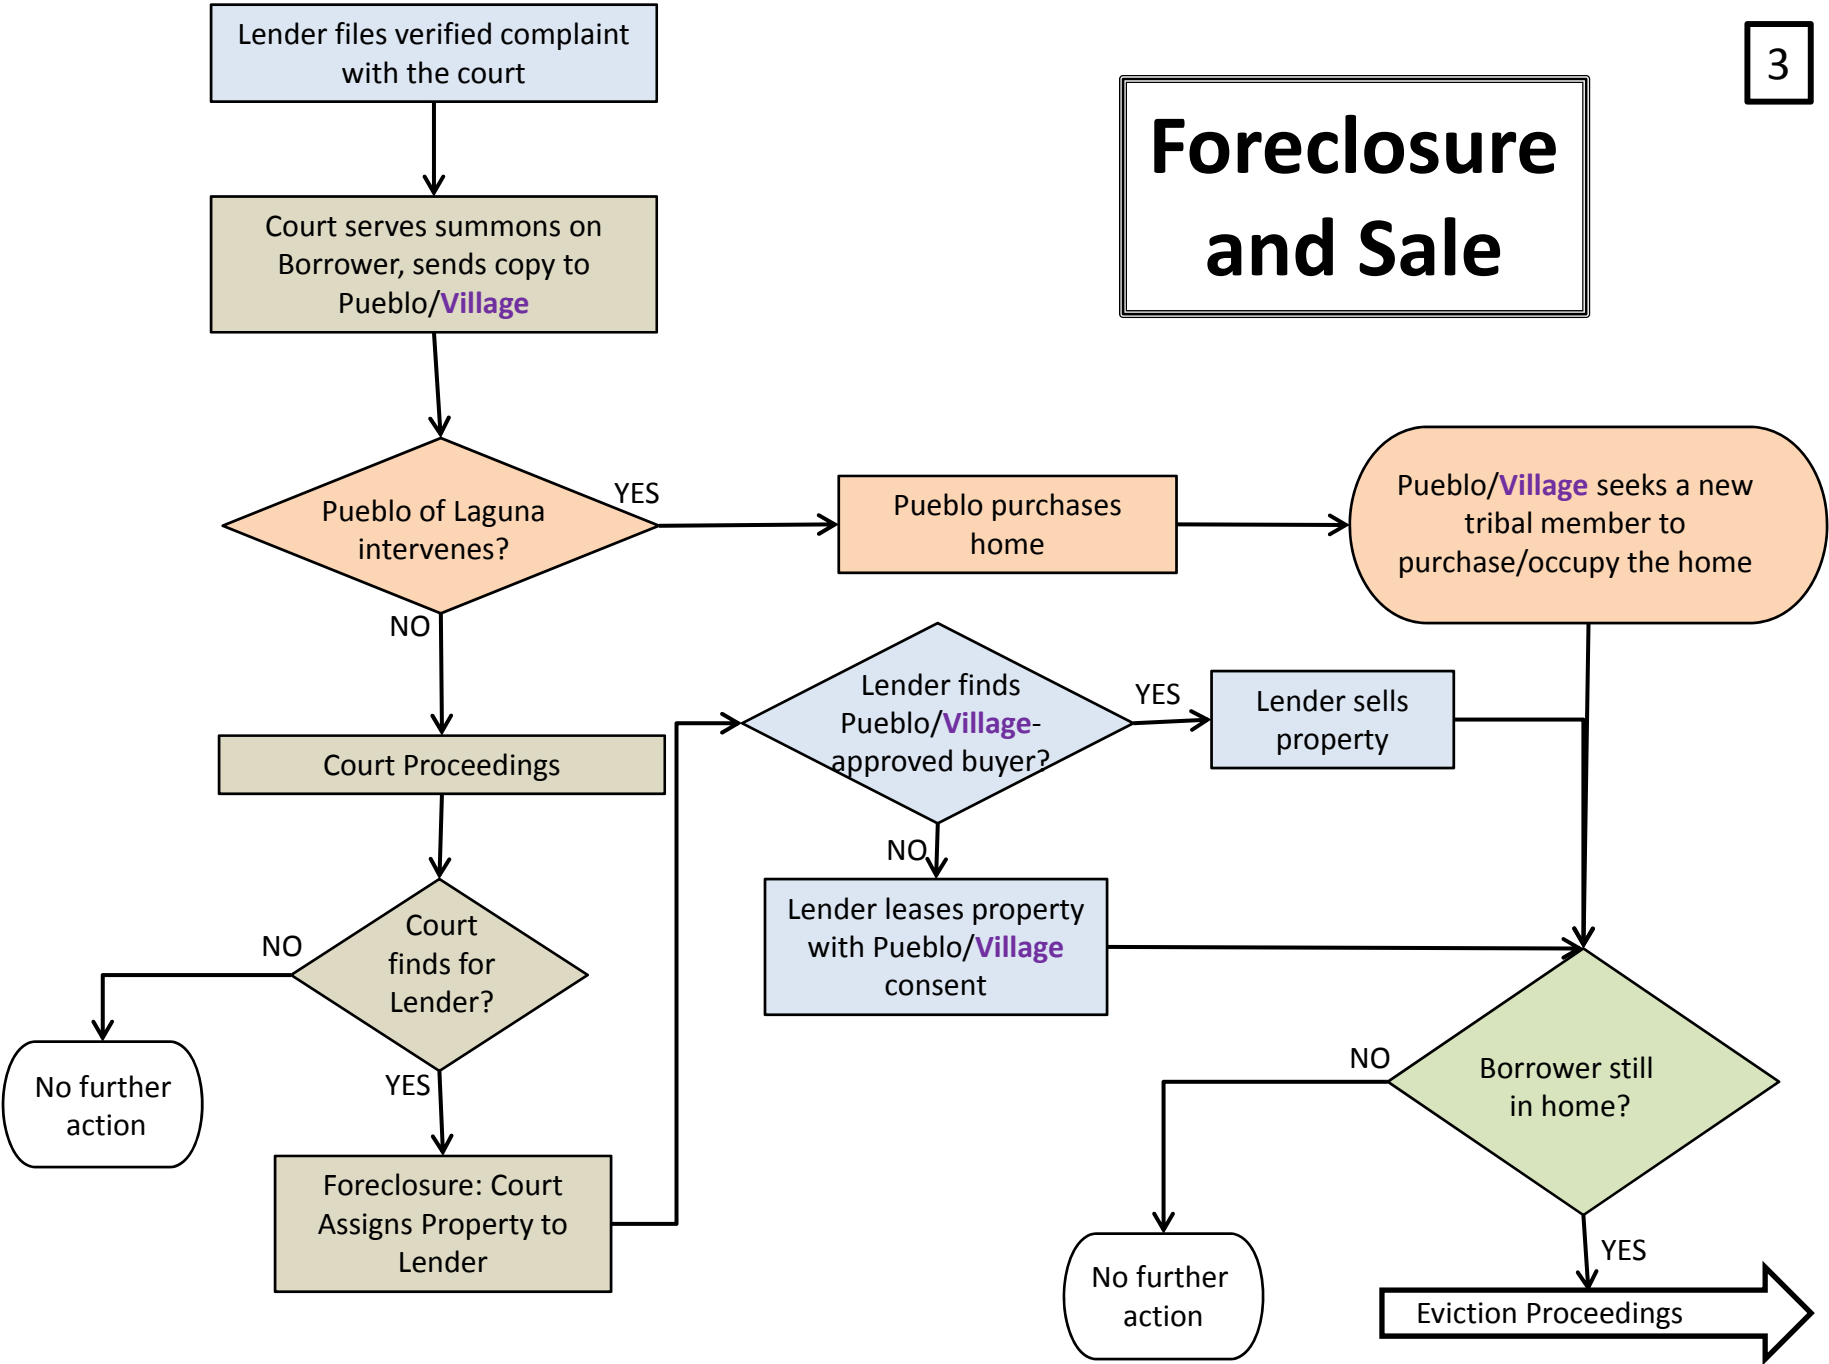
Lender files verified complaint with the court

3

Foreclosure and Sale

Court serves summons on Borrower, sends copy to Pueblo/Village

Pueblo of Laguna intervenes?

YES

Pueblo purchases home

Pueblo/Village seeks a new tribal member to purchase/occupy the home

NO

Lender finds Pueblo/Village-approved buyer?

YES

Lender sells property

Court Proceedings

NO

Lender leases property with Pueblo/Village consent

NO

Court finds for Lender?

No further action

YES

NO

Borrower still in home?

Foreclosure: Court Assigns Property to Lender

YES

No further action

Eviction Proceedings